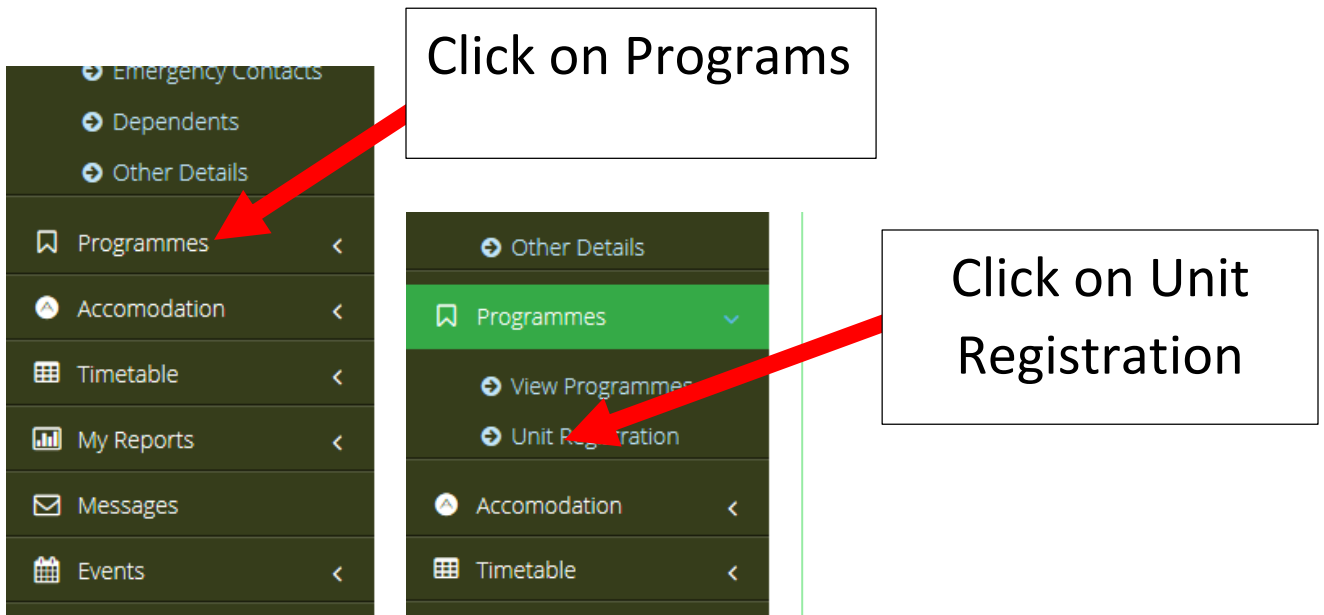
Emergency Contacts
Dependents
Other Details
Programmes
Accomodation
Timetable
My Reports
Messages
Events

Click on Programs

Other Details
Programmes
View Programmes
Unit Registration
Accomodation
Timetable

Click on Unit Registration